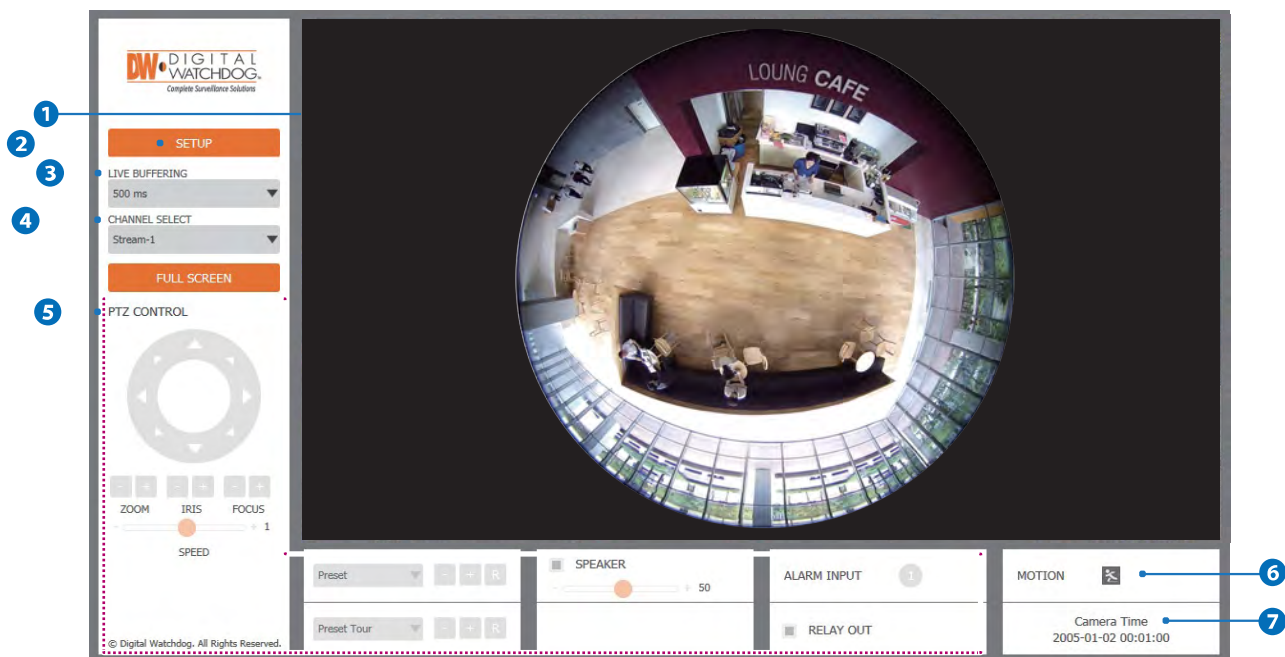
DW DIGITAL WATCHDOG.
Complete Surveillance Solutions

1

2

SETUP

3

LIVE BUFFERING

500 ms

4

CHANNEL SELECT

Stream-1

FULL SCREEN

5

PTZ CONTROL

- + - + - +

ZOOM IRIS FOCUS

1

SPEED

© Digital Watchdog. All Rights Reserved.

LOUNG CAFE

Preset - + R

Preset Tour - + R

SPEAKER

50

ALARM INPUT 1

RELAY OUT

MOTION

6

Camera Time
2005-01-02 00:01:00

7